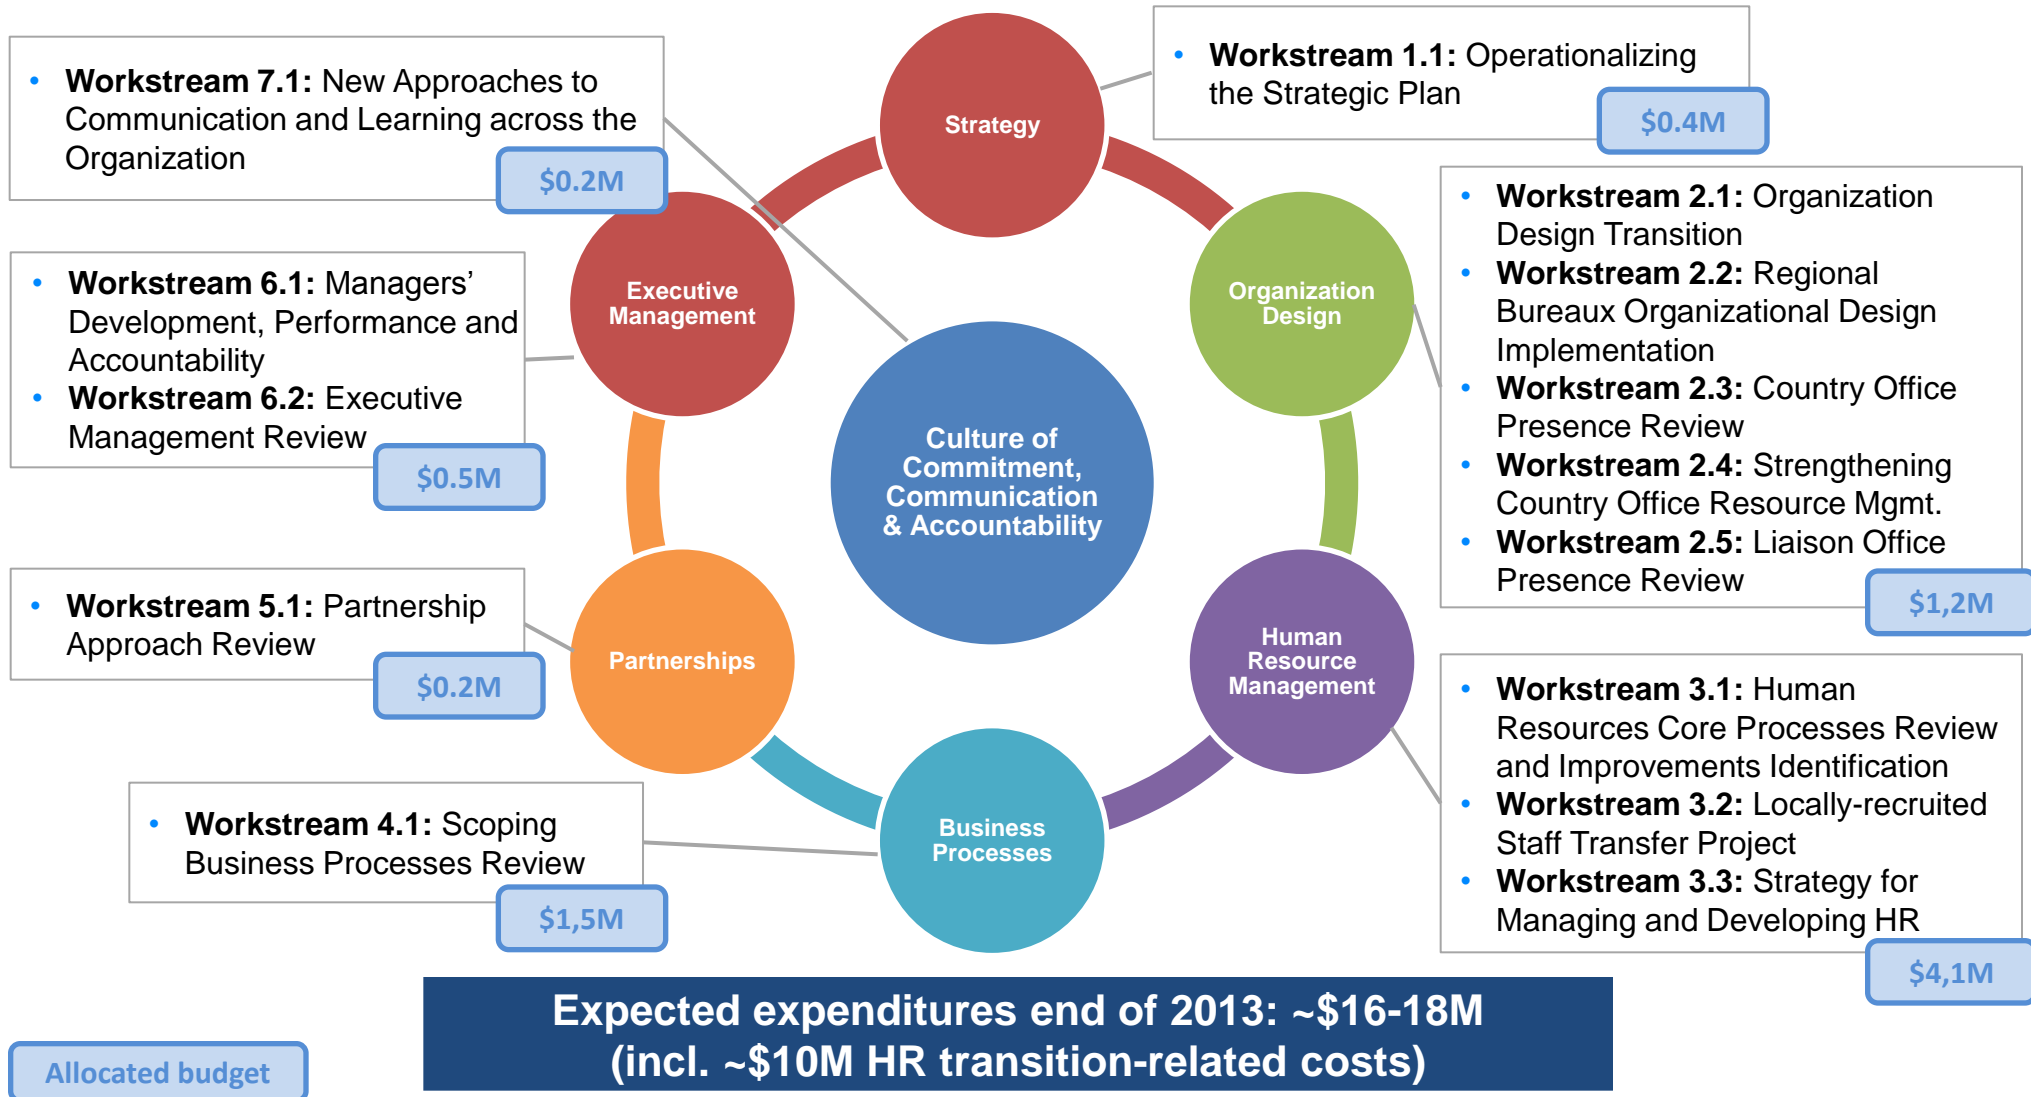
• **Workstream 7.1:** New Approaches to Communication and Learning across the Organization

$0.2M

Strategy

• **Workstream 1.1:** Operationalizing the Strategic Plan

$0.4M

• **Workstream 6.1:** Managers' Development, Performance and Accountability
• **Workstream 6.2:** Executive Management Review

$0.5M

Executive Management

Organization Design

• **Workstream 2.1:** Organization Design Transition
• **Workstream 2.2:** Regional Bureaux Organizational Design Implementation
• **Workstream 2.3:** Country Office Presence Review
• **Workstream 2.4:** Strengthening Country Office Resource Mgmt.
• **Workstream 2.5:** Liaison Office Presence Review

$1,2M

Culture of Commitment, Communication & Accountability

• **Workstream 5.1:** Partnership Approach Review

$0.2M

Partnerships

Human Resource Management

• **Workstream 3.1:** Human Resources Core Processes Review and Improvements Identification
• **Workstream 3.2:** Locally-recruited Staff Transfer Project
• **Workstream 3.3:** Strategy for Managing and Developing HR

$4,1M

• **Workstream 4.1:** Scoping Business Processes Review

$1,5M

Business Processes

Expected expenditures end of 2013: ~$16-18M
(incl. ~$10M HR transition-related costs)

Allocated budget